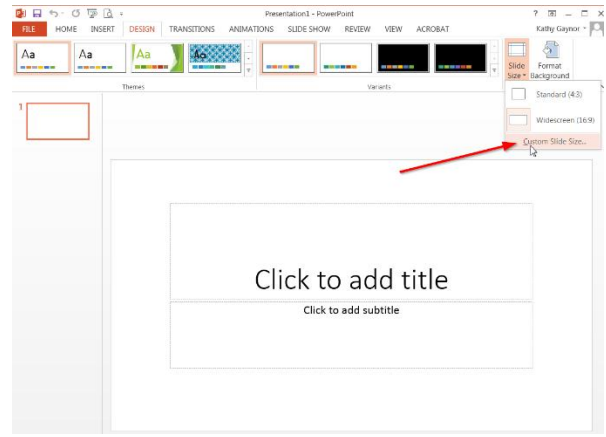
Presentation1 - PowerPoint
? – □ ✕
FILE HOME INSERT DESIGN TRANSITIONS ANIMATIONS SLIDE SHOW REVIEW VIEW ACROBAT
Kathy Gaynor
Aa Aa Aa Aa
Themes
Variants
Slide Size
Format Background
Standard (4:3)
Widescreen (16:9)
Custom Slide Size...
1
Click to add title
Click to add subtitle